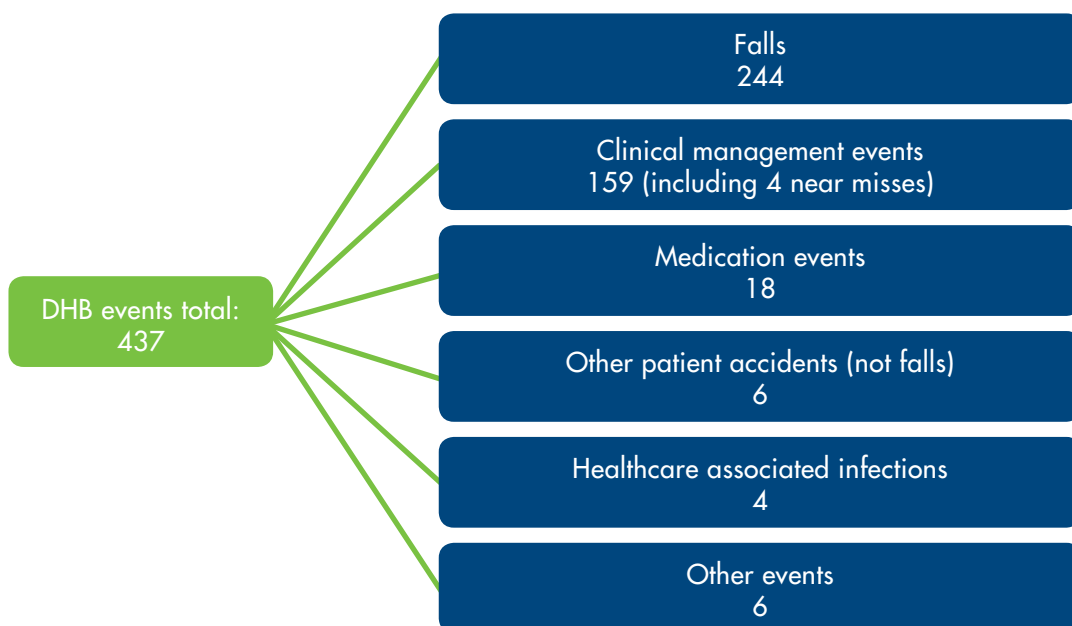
DHB events total:
437

Falls
244

Clinical management events
159 (including 4 near misses)

Medication events
18

Other patient accidents (not falls)
6

Healthcare associated infections
4

Other events
6